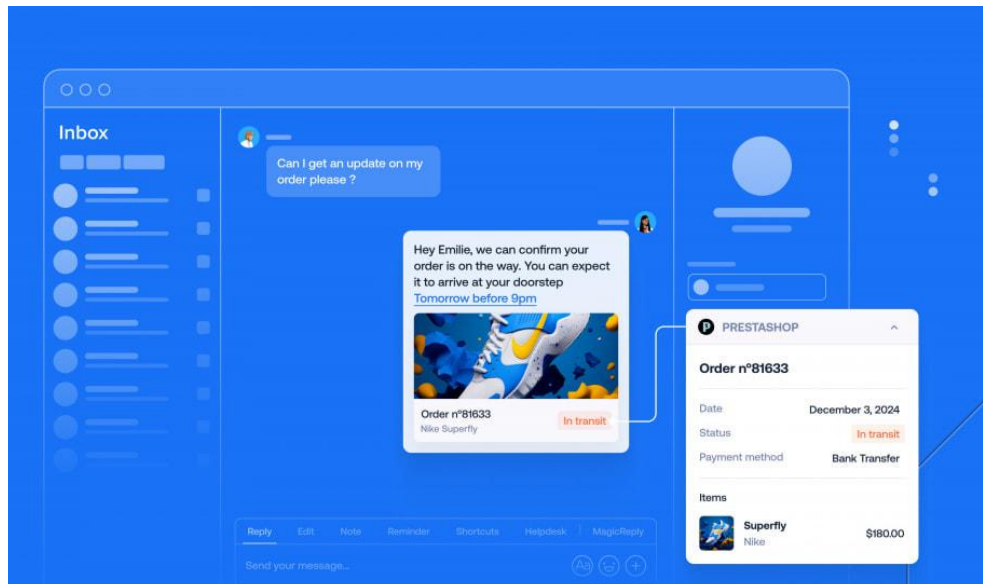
Inbox

Can I get an update on my order please ?

Hey Emilie, we can confirm your order is on the way. You can expect it to arrive at your doorstep Tomorrow before 9pm

Order n°81633
Nike Superfly
In transit

PRESTASHOP

Order n°81633

Date December 3, 2024
Status In transit
Payment method Bank Transfer

Items

Superfly
Nike
$180.00

Reply Edit Note Reminder Shortcuts Helpdesk MagicReply

Send your message...